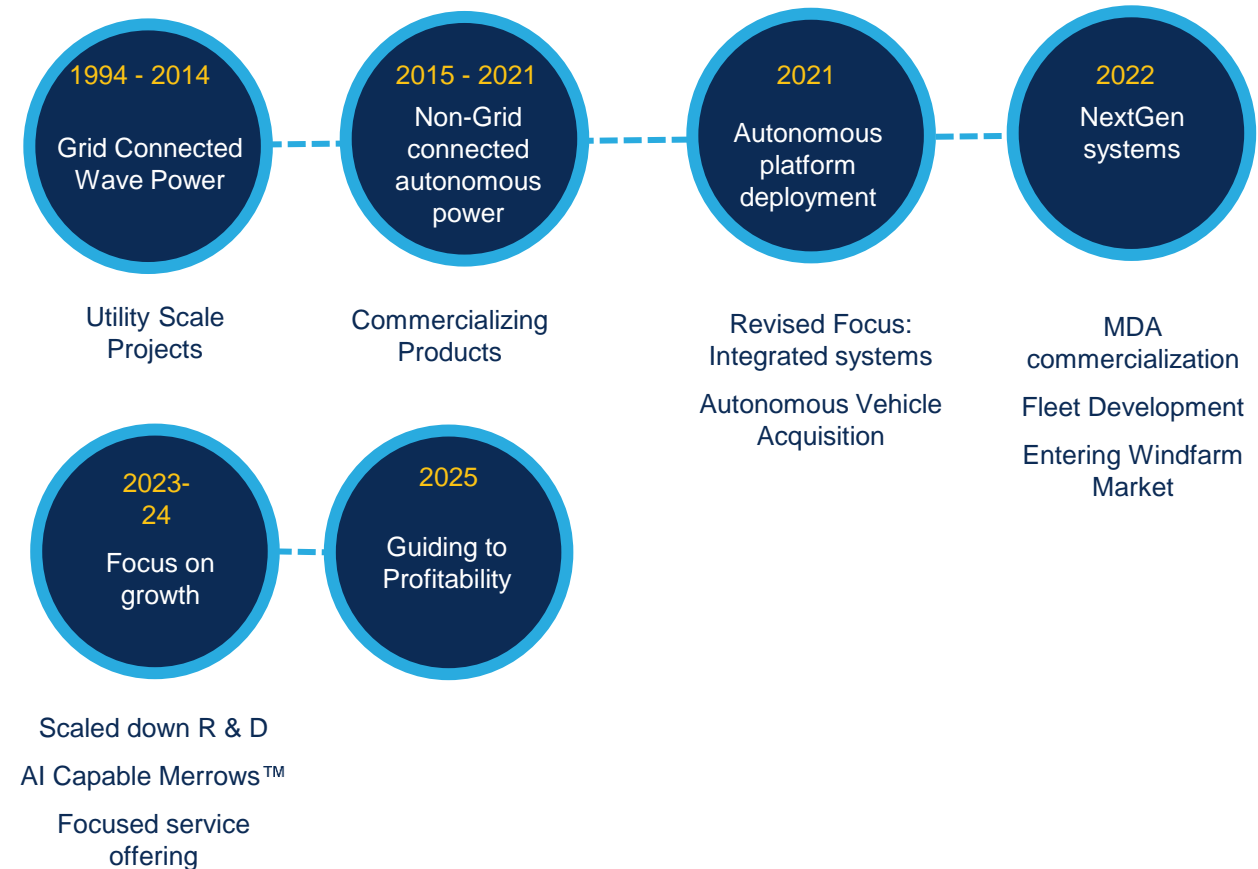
1994 - 2014
Grid Connected Wave Power

2015 - 2021
Non-Grid connected autonomous power

2021
Autonomous platform deployment

2022
NextGen systems

Utility Scale Projects

Commercializing Products

Revised Focus: Integrated systems

Autonomous Vehicle Acquisition

MDA commercialization

Fleet Development

Entering Windfarm Market

2023-24
Focus on growth

2025
Guiding to Profitability

Scaled down R & D

AI Capable Merrows™

Focused service offering